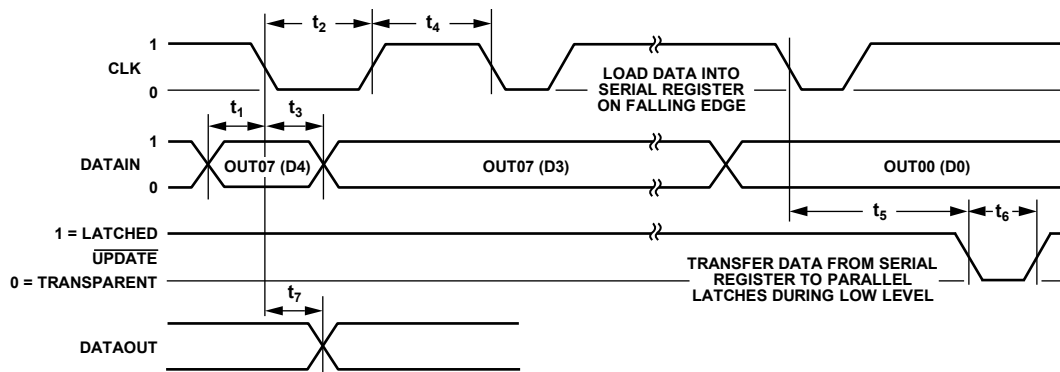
$t_2$
$t_4$
1
CLK
0
LOAD DATA INTO SERIAL REGISTER ON FALLING EDGE
$t_1$
$t_3$
1
DATAIN
0
OUT07 (D4)
OUT07 (D3)
OUT00 (D0)
$t_5$
$t_6$
1 = LATCHED
$\overline{\text{UPDATE}}$
0 = TRANSPARENT
TRANSFER DATA FROM SERIAL REGISTER TO PARALLEL LATCHES DURING LOW LEVEL
$t_7$
DATAOUT